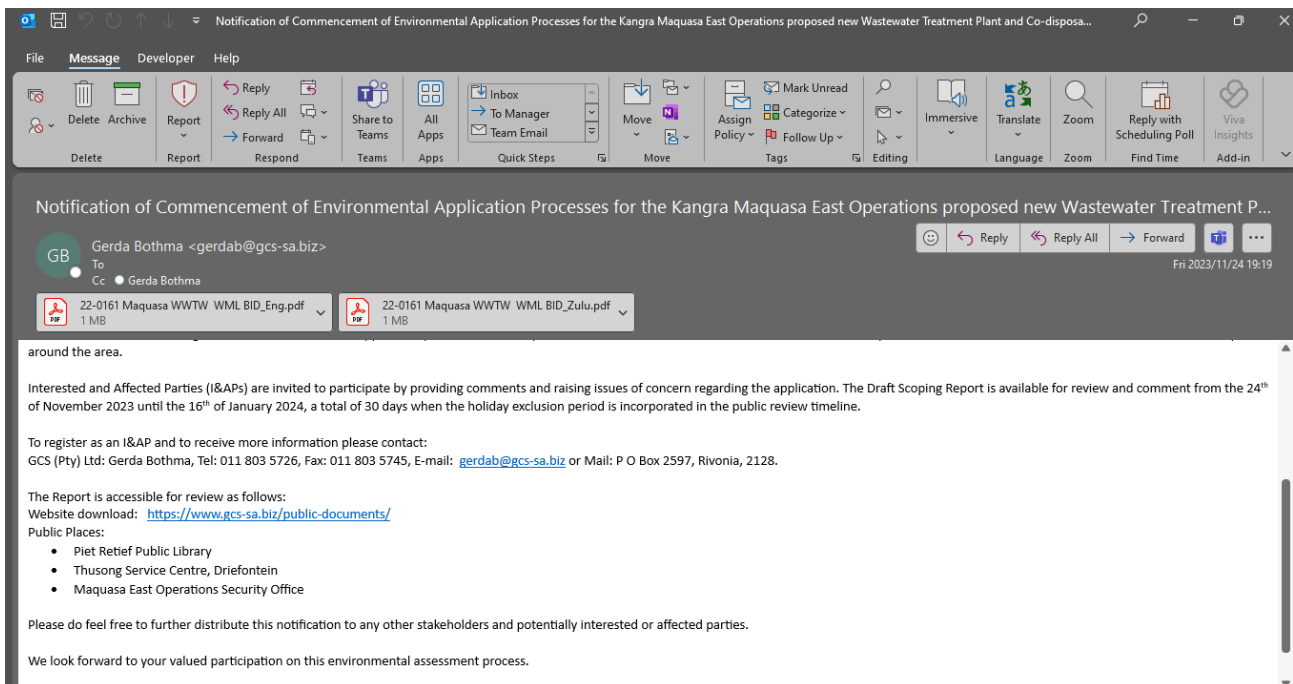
Notification of Commencement of Environmental Application Processes for the Kangra Maquasa East Operations proposed new Wastewater Treatment Plant and Co-disposa...

File Message Developer Help

Delete Archive Delete Report Report Reply Reply All Forward Respond Share to Teams Teams All Apps Apps Inbox To Manager Team Email Quick Steps Move Move Assign Policy Mark Unread Categorize Follow Up Tags Editing Immersive Translate Language Zoom Zoom Reply with Scheduling Poll Find Time Viva Insights Add-in

Notification of Commencement of Environmental Application Processes for the Kangra Maquasa East Operations proposed new Wastewater Treatment P...

GB Gerda Bothma <gerdab@gcs-sa.biz>
To
Cc Gerda Bothma

Reply Reply All Forward
Fri 2023/11/24 19:19

22-0161 Maquasa WWTW WML BID_Eng.pdf 1 MB
22-0161 Maquasa WWTW WML BID_Zulu.pdf 1 MB

around the area.

Interested and Affected Parties (I&APs) are invited to participate by providing comments and raising issues of concern regarding the application. The Draft Scoping Report is available for review and comment from the 24$^{th}$ of November 2023 until the 16$^{th}$ of January 2024, a total of 30 days when the holiday exclusion period is incorporated in the public review timeline.

To register as an I&AP and to receive more information please contact:
GCS (Pty) Ltd: Gerda Bothma, Tel: 011 803 5726, Fax: 011 803 5745, E-mail: gerdab@gcs-sa.biz or Mail: P O Box 2597, Rivonia, 2128.

The Report is accessible for review as follows:
Website download: https://www.gcs-sa.biz/public-documents/
Public Places:
• Piet Retief Public Library
• Thusong Service Centre, Driefontein
• Maquasa East Operations Security Office

Please do feel free to further distribute this notification to any other stakeholders and potentially interested or affected parties.

We look forward to your valued participation on this environmental assessment process.